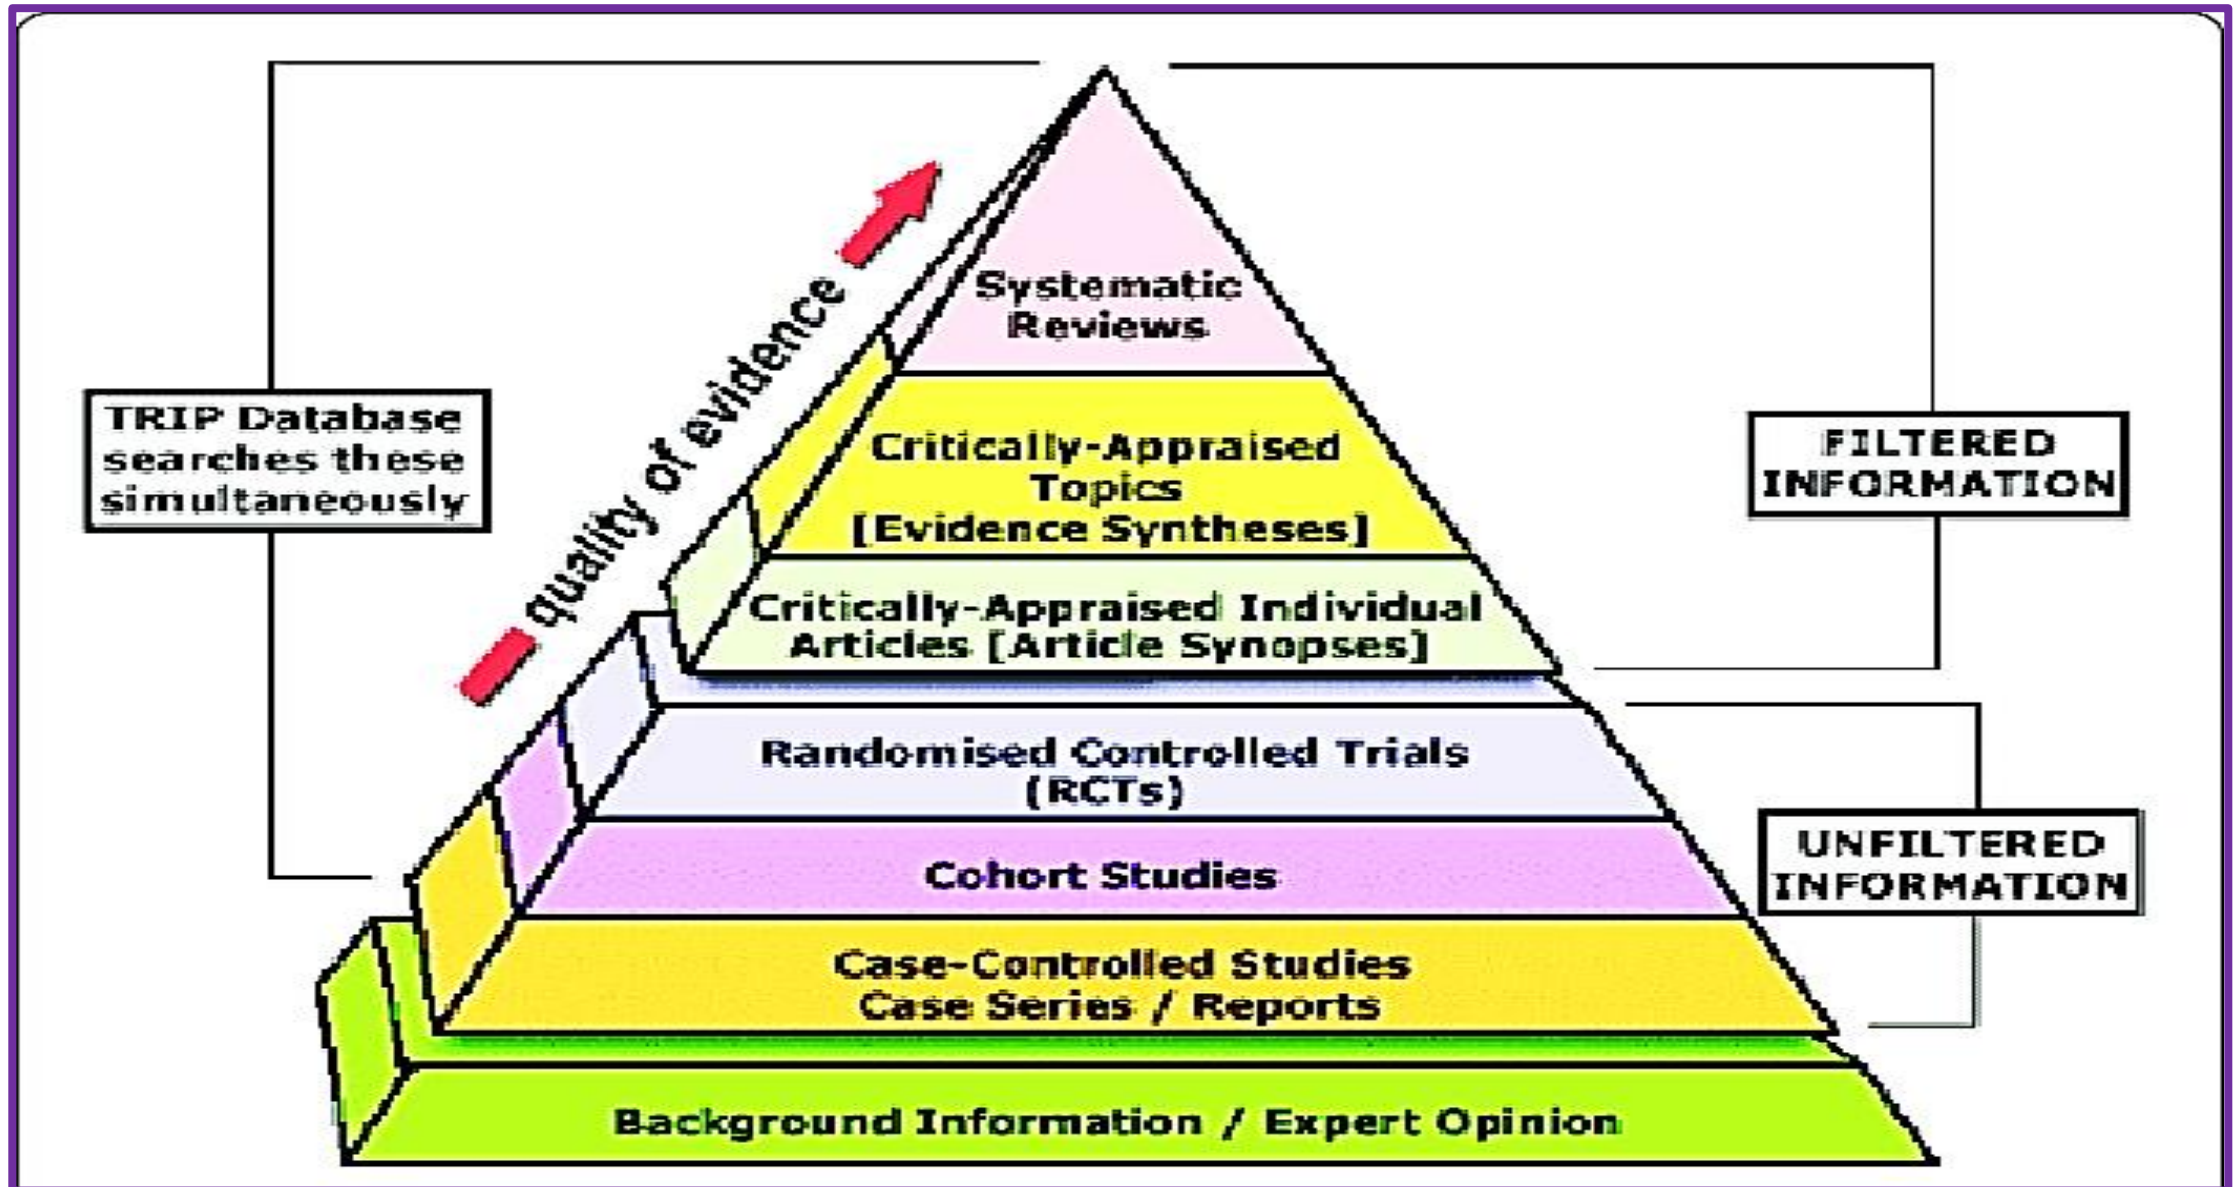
TRIP Database searches these simultaneously

quality of evidence

Systematic Reviews

Critically-Appraised Topics [Evidence Syntheses]

Critically-Appraised Individual Articles [Article Synopses]

Randomised Controlled Trials (RCTs)

Cohort Studies

Case-Controlled Studies Case Series / Reports

Background Information / Expert Opinion

FILTERED INFORMATION

UNFILTERED INFORMATION